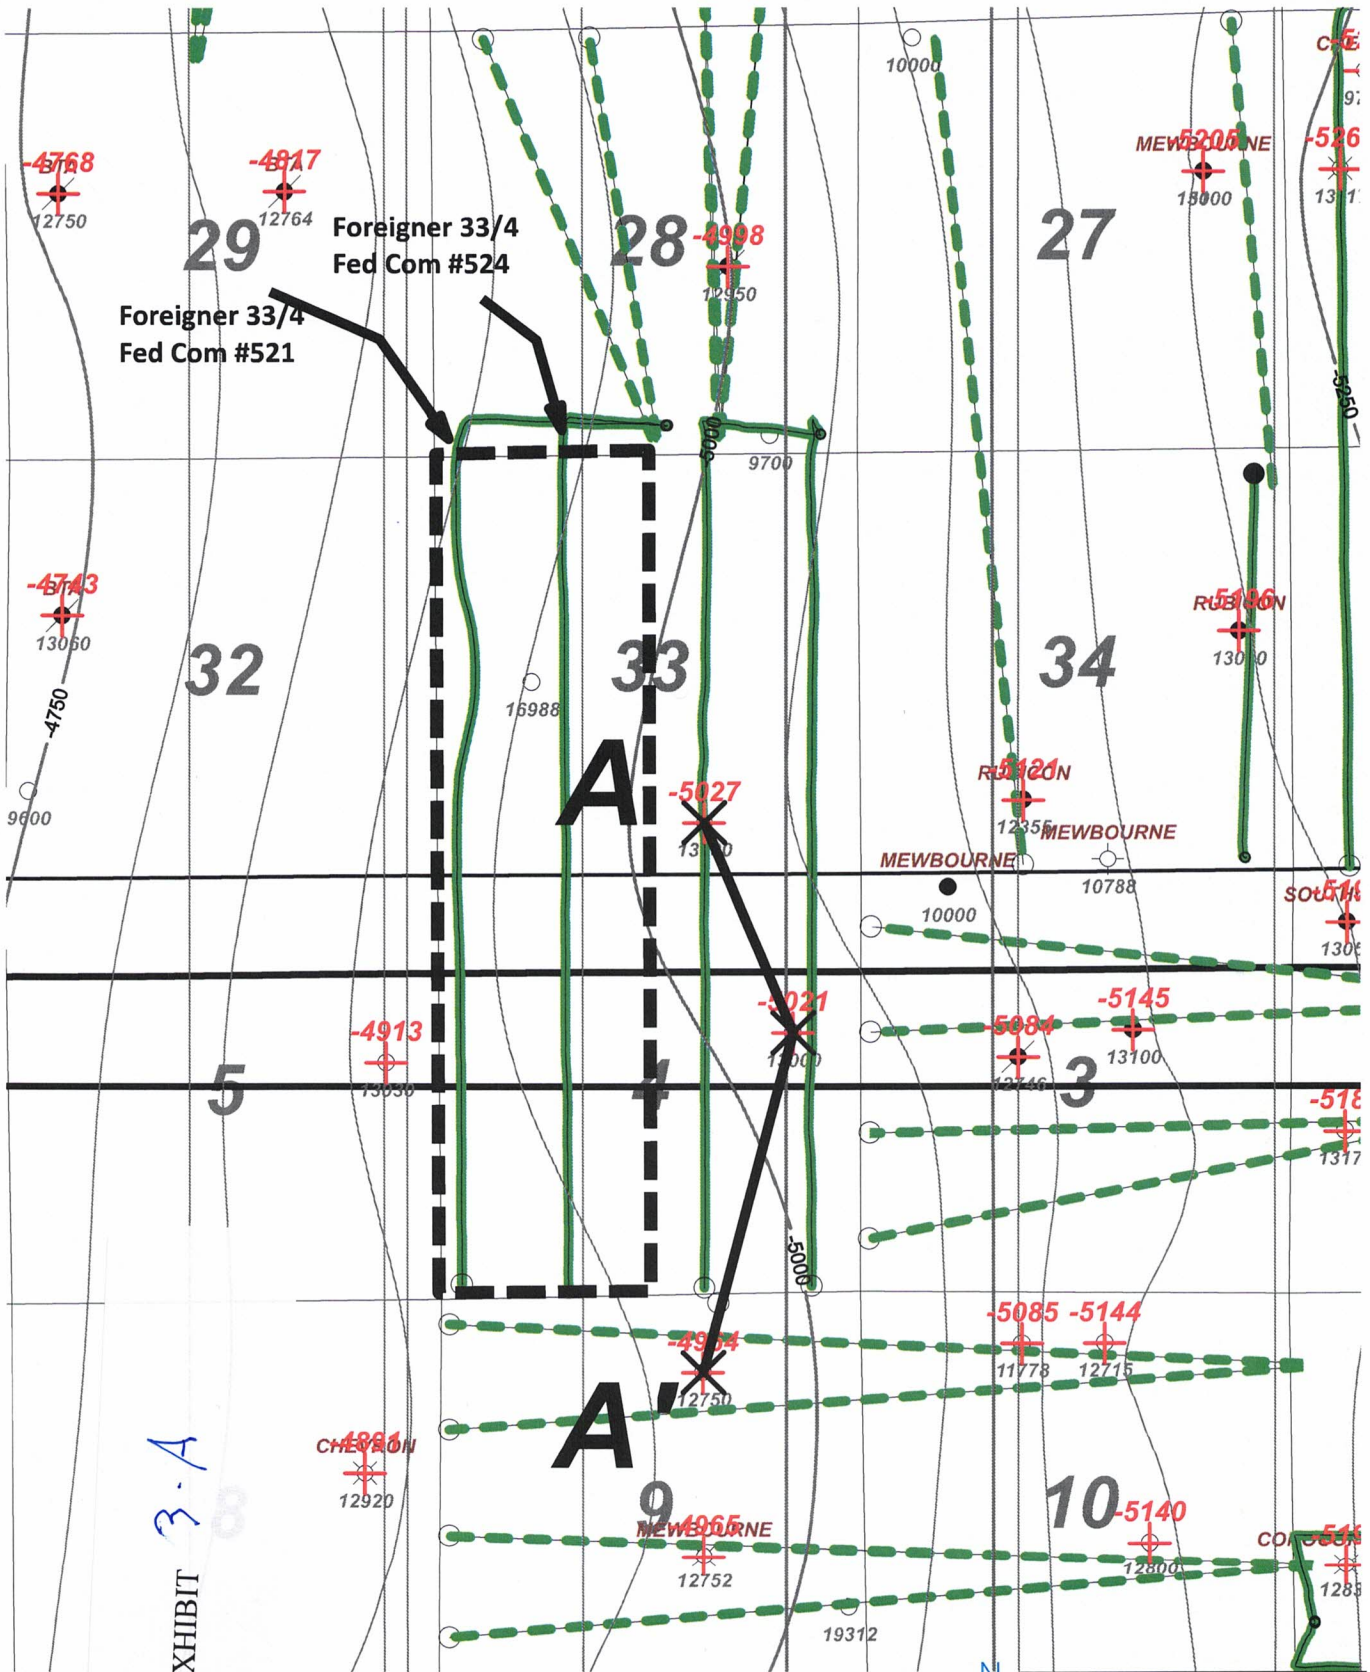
C-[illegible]
10000
-4768
BTA
12750
-4817
BTA
12764
29
Foreigner 33/4
Fed Com #524
28
-4998
12950
27
MEWBOURNE
-5205
13000
-526
131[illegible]
Foreigner 33/4
Fed Com #521
5000
9700
-5250
-4743
BTA
13060
32
33
34
RUBICON
-5196
13000
-4750
16988
A
-5027
13000
RUBICON
-5121
12355
MEWBOURNE
9600
MEWBOURNE
10000
10788
SOUTH
-51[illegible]
130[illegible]
-4913
13030
-5021
13000
-5084
12746
-5145
13100
5
4
3
-518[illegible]
1317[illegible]
-5000
-5085
11778
-5144
12715
-4954
12750
A'
CHEVRON
-4891
12920
3.A
8
9
MEWBOURNE
-4965
12752
10
-5140
12800
CO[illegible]
-51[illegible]
1288
EXHIBIT
19312